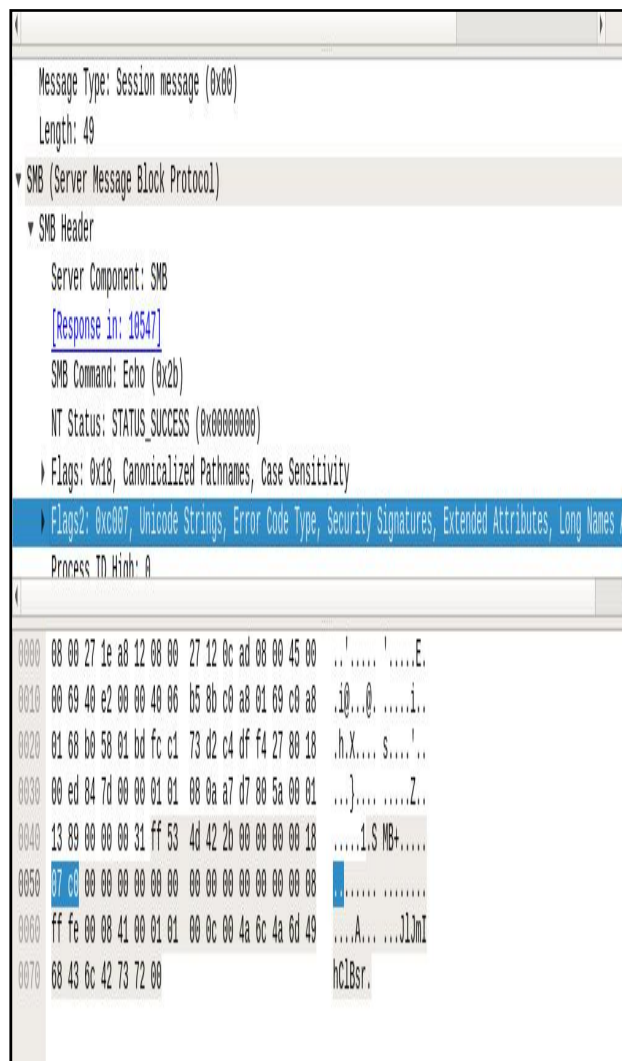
Message Type: Session message (0x00)
Length: 49
▼ SMB (Server Message Block Protocol)
▼ SMB Header
Server Component: SMB
[Response in: 10547]
SMB Command: Echo (0x2b)
NT Status: STATUS_SUCCESS (0x00000000)
▶ Flags: 0x18, Canonicalized Pathnames, Case Sensitivity
▶ Flags2: 0xc007, Unicode Strings, Error Code Type, Security Signatures, Extended Attributes, Long Names A
Process ID High: 0

0000 08 00 27 1e a8 12 08 00 27 12 0c ad 08 00 45 00 ..'..... '.....E.
0010 00 69 40 e2 00 00 40 06 b5 8b c0 a8 01 69 c0 a8 .i@...@. .....i..
0020 01 68 b0 58 01 bd fc c1 73 d2 c4 df f4 27 80 18 .h.X.... s....'..
0030 00 ed 84 7d 00 00 01 01 08 0a a7 d7 80 5a 00 01 ...}.... .....Z..
0040 13 89 00 00 00 31 ff 53 4d 42 2b 00 00 00 00 18 .....1.S MB+.....
0050 07 c0 00 00 00 00 00 00 00 00 00 00 00 00 00 08 ........ ........
0060 ff fe 00 08 41 00 01 01 00 0c 00 4a 6c 4a 6d 49 ....A... ...JlJmI
0070 68 43 6c 42 73 72 00 hClBsr.